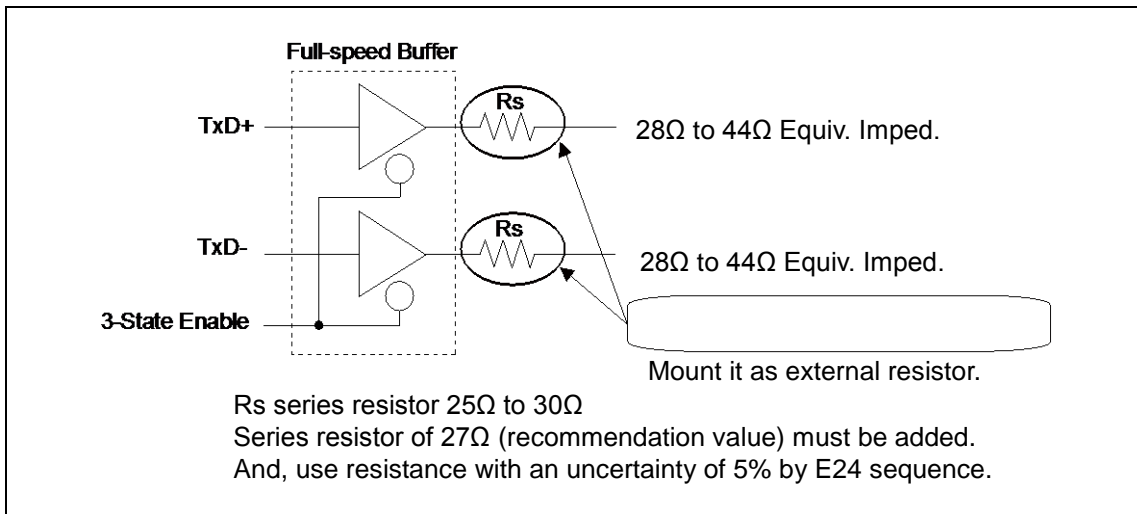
Full-speed Buffer

TxD+

Rs

28Ω to 44Ω Equiv. Imped.

TxD-

Rs

28Ω to 44Ω Equiv. Imped.

3-State Enable

Mount it as external resistor.

Rs series resistor 25Ω to 30Ω
Series resistor of 27Ω (recommendation value) must be added.
And, use resistance with an uncertainty of 5% by E24 sequence.